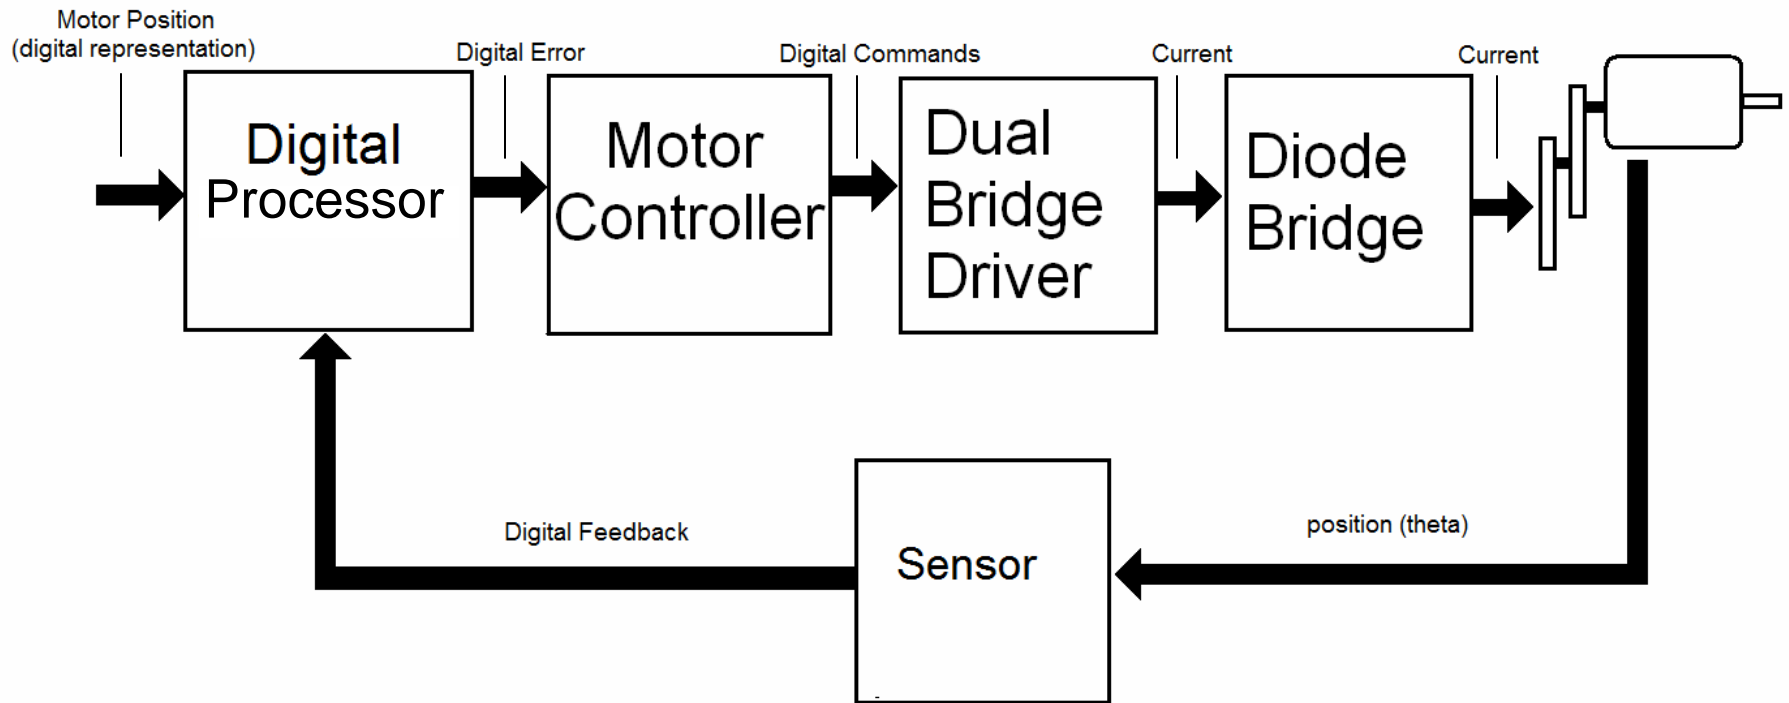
Motor Position
(digital representation)

Digital Processor

Digital Error

Motor Controller

Digital Commands

Dual Bridge Driver

Current

Diode Bridge

Current

Digital Feedback

Sensor

position (theta)